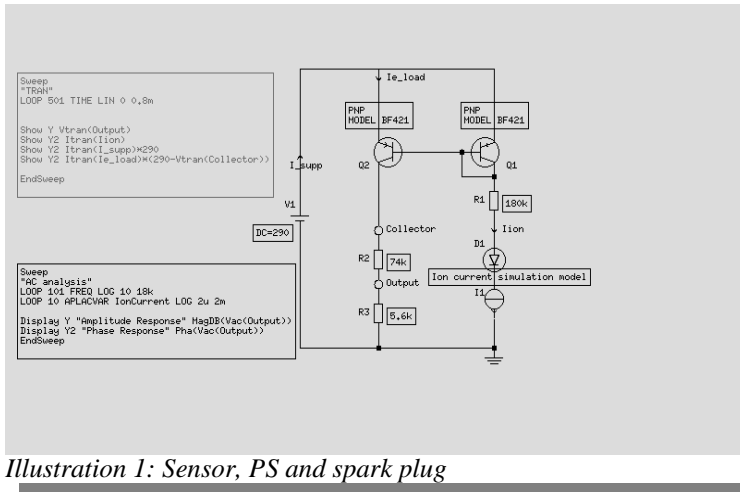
Sweep
"TRAN"
LOOP 501 TIME LIN 0 0.8m

Show Y Vtran(Output)
Show Y2 Itran(Iion)
Show Y2 Itran(I_supp)*290
Show Y2 Itran(Ie_load)*(290-Vtran(Collector))

EndSweep

Sweep
"AC analysis"
LOOP 101 FREQ LOG 10 18k
LOOP 10 APLACVAR IonCurrent LOG 2u 2m

Display Y "Amplitude Response" MagDB(Vac(Output))
Display Y2 "Phase Response" Pha(Vac(Output))
EndSweep

Ie_load

PNP
MODEL BF421

PNP
MODEL BF421

I_supp

Q2

Q1

V1

DC=290

R1

180k

Iion

Collector

D1

R2

74k

Ion current simulation model

Output

I1

R3

5.6k

Illustration 1: Sensor, PS and spark plug